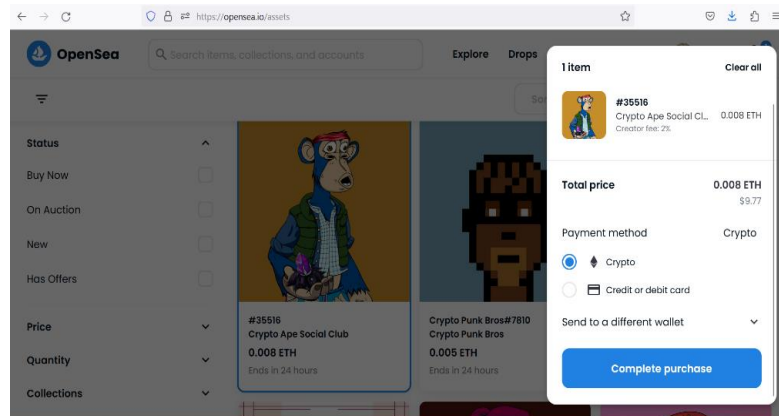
https://opensea.io/assets

OpenSea

Search items, collections, and accounts

Explore Drops

Status

Buy Now

On Auction

New

Has Offers

Price

Quantity

Collections

#35516
Crypto Ape Social Club
0.008 ETH
Ends in 24 hours

Crypto Punk Bros#7810
Crypto Punk Bros
0.005 ETH
Ends in 24 hours

1 item

Clear all

#35516
Crypto Ape Social Cl...
Creator fee: 2%
0.008 ETH

Total price
0.008 ETH
$9.77

Payment method
Crypto

Crypto

Credit or debit card

Send to a different wallet

Complete purchase